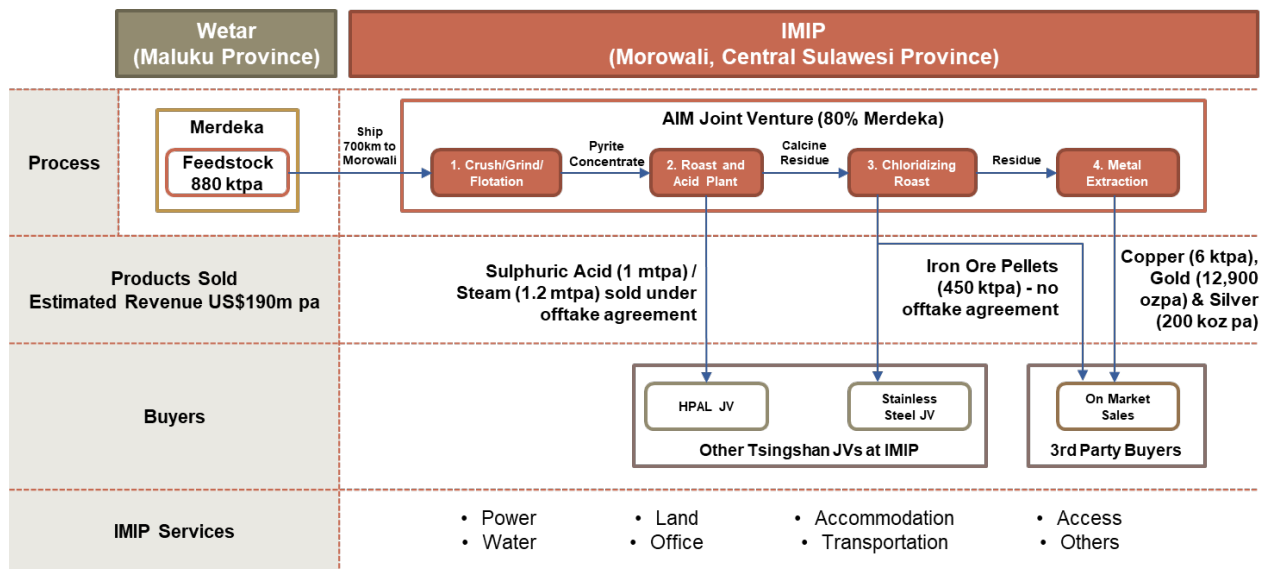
Wetar
(Maluku Province)

IMIP
(Morowali, Central Sulawesi Province)

Process

Merdeka

Feedstock
880 ktpa

Ship 700km to Morowali

AIM Joint Venture (80% Merdeka)

1. Crush/Grind/ Flotation

Pyrite Concentrate

2. Roast and Acid Plant

Calcine Residue

3. Chloridizing Roast

Residue

4. Metal Extraction

Products Sold
Estimated Revenue US$190m pa

Sulphuric Acid (1 mtpa) / Steam (1.2 mtpa) sold under offtake agreement

Iron Ore Pellets (450 ktpa) - no offtake agreement

Copper (6 ktpa), Gold (12,900 ozpa) & Silver (200 koz pa)

Buyers

HPAL JV

Stainless Steel JV

Other Tsingshan JVs at IMIP

On Market Sales

3rd Party Buyers

IMIP Services

• Power
• Water

• Land
• Office

• Accommodation
• Transportation

• Access
• Others